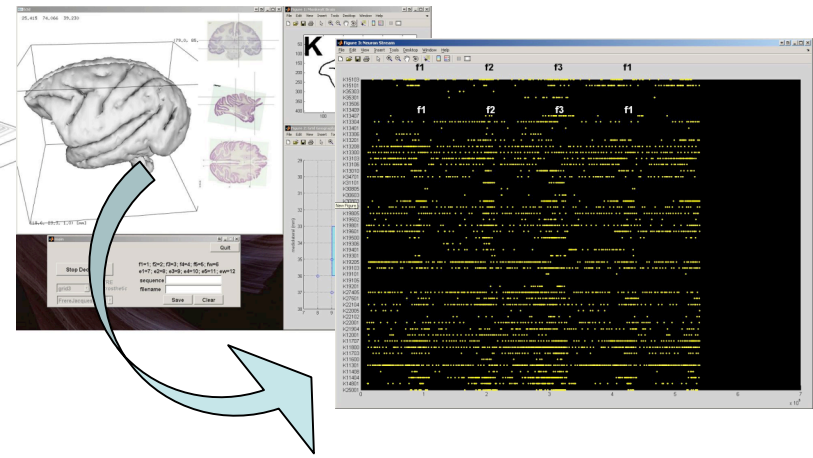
26.415 74.466 56.200

K

Figure 3: Neuron Stream

File Edit View Insert Tools Desktop Window Help

f1 f2 f3 f1

f1 f2 f3 f1

Quit

Stop Dec

f1=1; f2=2; f3=3; f4=4; f5=5; fu=6
e1=7; e2=8; e3=9; e4=10; e5=11; ew=12

sequence

filename

Save Clear

0 1 2 3 4 5 6 7